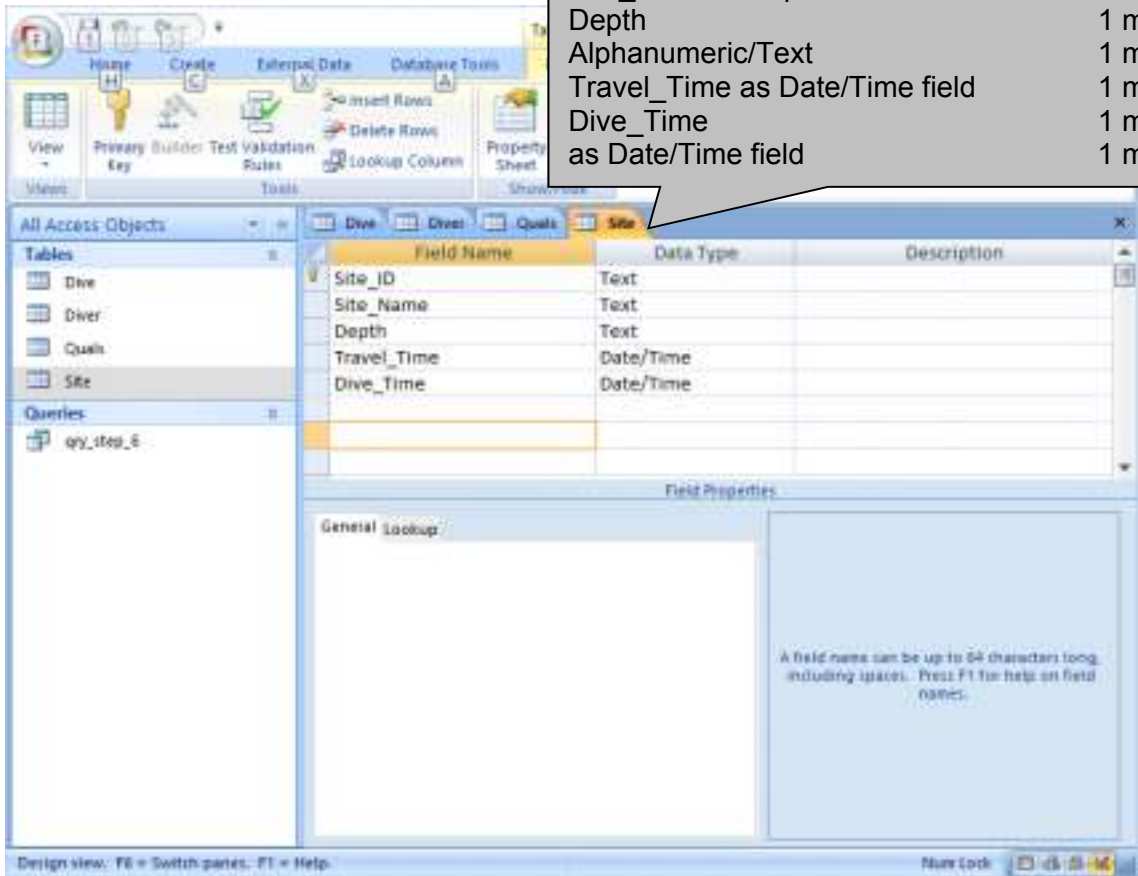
Depth 1 m
Alphanumeric/Text 1 m
Travel_Time as Date/Time field 1 m
Dive_Time 1 m
as Date/Time field 1 m

Home H Create C External Data X Database Tools A

View Primary Key Builder Test Validation Rules Insert Rows Delete Rows Lookup Column Property Sheet

Views Tools

All Access Objects

Tables
Dive
Diver
Quals
Site

Queries
qry_step_6

Dive Diver Quals Site

| Field Name | Data Type | Description |
|---|---|---|
| Site_ID | Text | |
| Site_Name | Text | |
| Depth | Text | |
| Travel_Time | Date/Time | |
| Dive_Time | Date/Time | |

Field Properties

General Lookup

A field name can be up to 64 characters long, including spaces. Press F1 for help on field names.

Design view. F6 = Switch panes. F1 = Help.

Num Lock